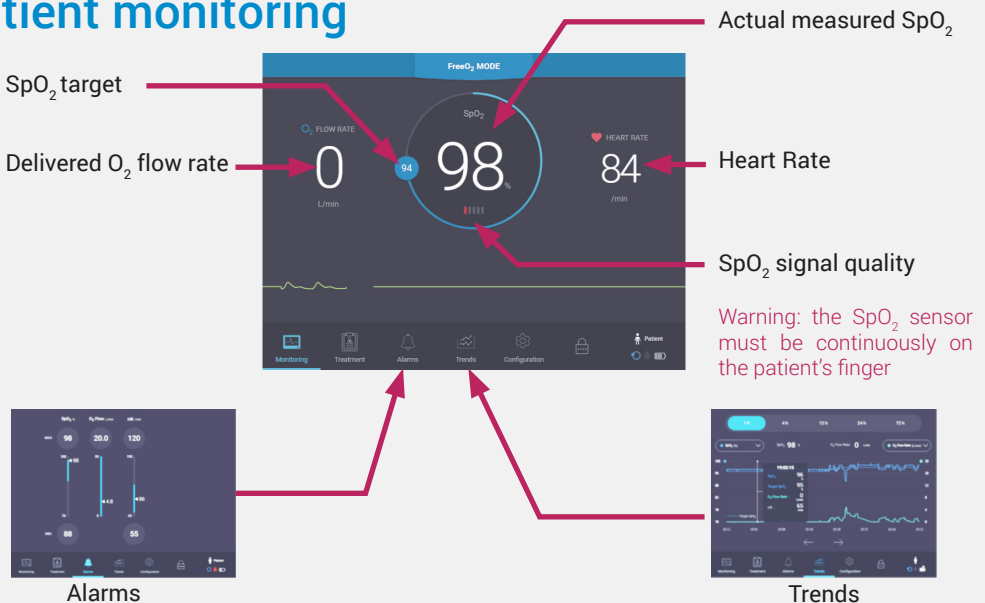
tient monitoring

Actual measured $SpO_2$

$SpO_2$ target

Delivered $O_2$ flow rate

Heart Rate

$SpO_2$ signal quality

Warning: the $SpO_2$ sensor must be continuously on the patient's finger

FreeO$_2$ MODE

$SpO_2$

$O_2$ FLOW RATE

0

L/min

94

98 %

HEART RATE

84

/min

Monitoring Treatment Alarms Trends Configuration Patient

$SpO_2$ $O_2$ Flow HR
98 20.0 120
88 55

Monitoring Treatment Alarms Trends Configuration

1h 4h 12h 24h 72h

98

0

Monitoring Treatment Alarms Trends Configuration

Alarms

Trends